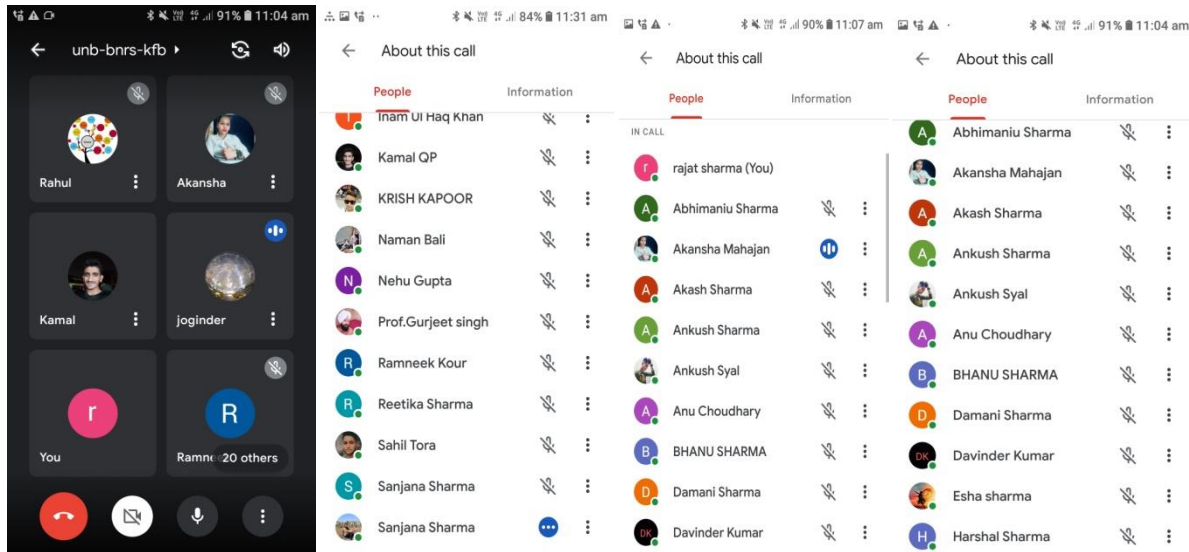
91% 11:04 am
unb-bnrs-kfb
Rahul
Akansha
Kamal
joginder
r
You
R
Ramn 20 others

84% 11:31 am
About this call
People
Information
Inam Ul Haq Khan
Kamal QP
KRISH KAPOOR
Naman Bali
N Nehu Gupta
Prof.Gurjeet singh
R Ramneek Kour
R Reetika Sharma
Sahil Tora
S Sanjana Sharma
Sanjana Sharma

90% 11:07 am
About this call
People
Information
IN CALL
r rajat sharma (You)
A Abhimaniu Sharma
Akansha Mahajan
A Akash Sharma
A Ankush Sharma
Ankush Syal
A Anu Choudhary
B BHANU SHARMA
D Damani Sharma
DK Davinder Kumar

91% 11:04 am
About this call
People
Information
A Abhimaniu Sharma
Akansha Mahajan
A Akash Sharma
A Ankush Sharma
Ankush Syal
A Anu Choudhary
B BHANU SHARMA
D Damani Sharma
DK Davinder Kumar
Esha sharma
H Harshal Sharma